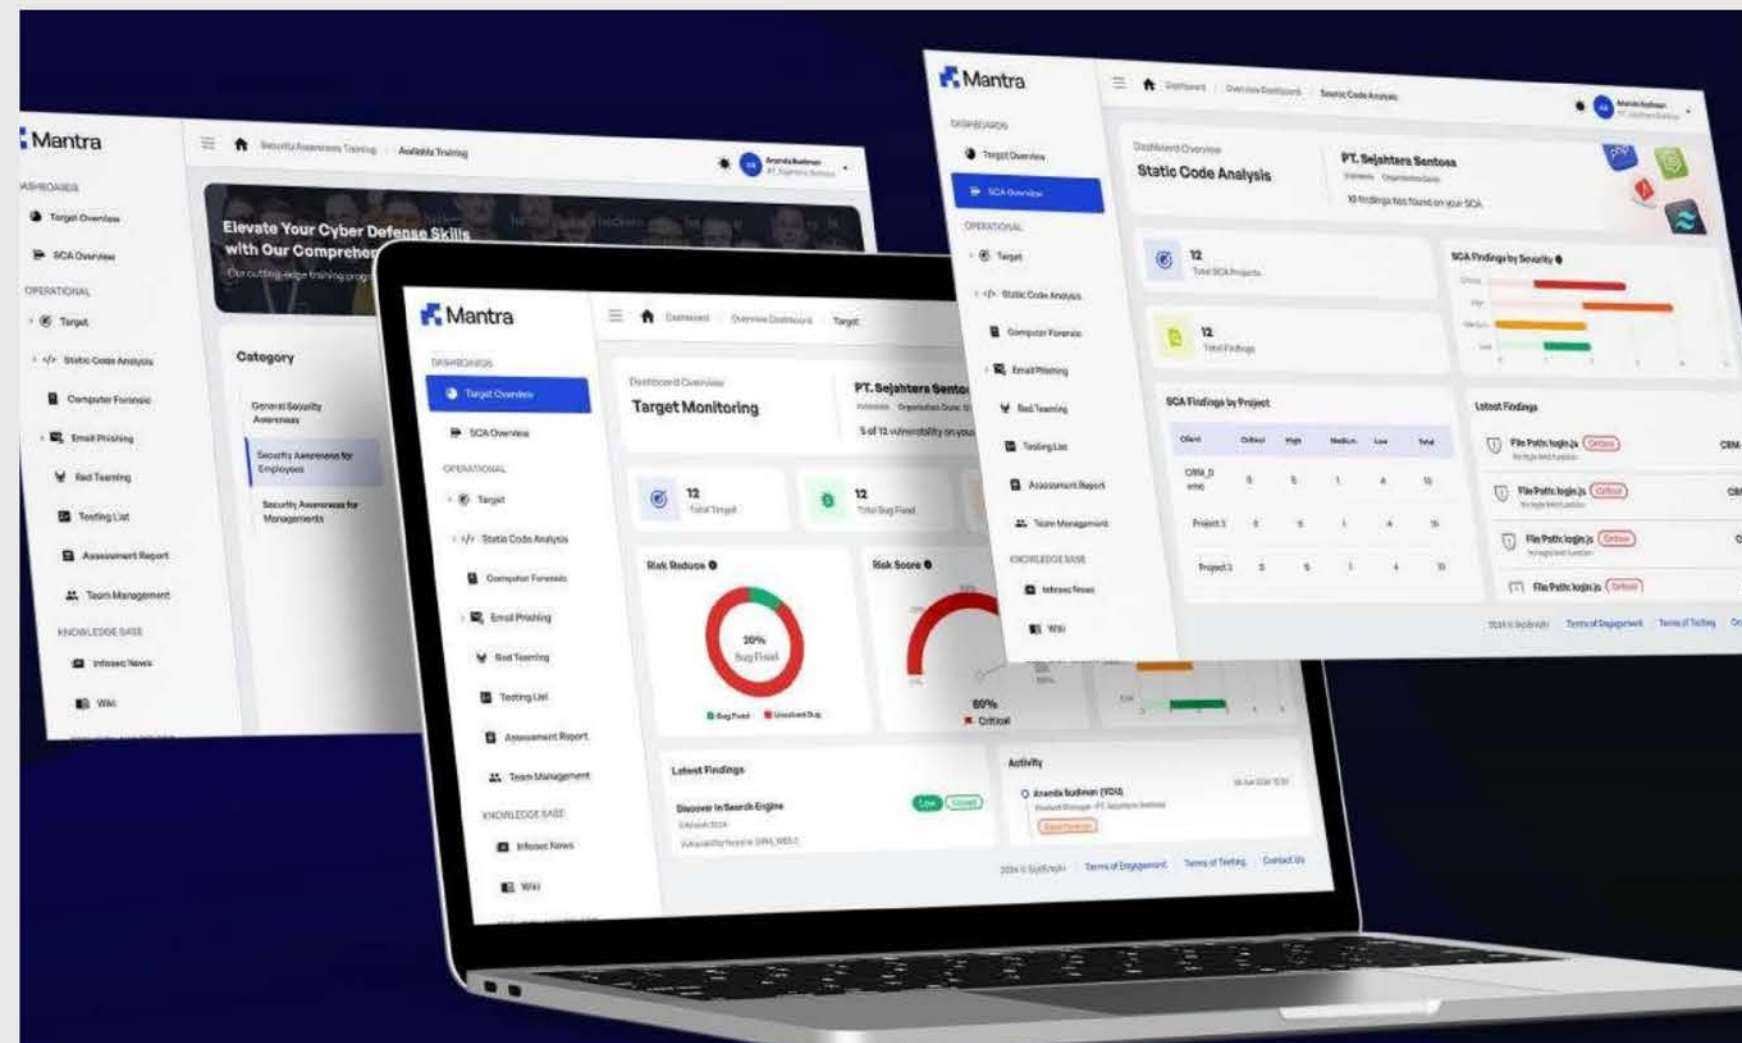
Mantra

DASHBOARDS
Target Overview
SCA Overview
OPERATIONAL
Target
Static Code Analysis
Computer Forensic
Email Phishing
Red Teaming
Testing List
Assessment Report
Team Management
KNOWLEDGE BASE
Infosec News
Wiki

Security Awareness Training / Available Training

Elevate Your Cyber Defense Skills with Our Comprehen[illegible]
Our cutting-edge training prog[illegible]

Category
General Security Awareness
Security Awareness for Employees
Security Awareness for Managements

Mantra

DASHBOARDS
Target Overview
SCA Overview
OPERATIONAL
Target
Static Code Analysis
Computer Forensic
Email Phishing
Red Teaming
Testing List
Assessment Report
Team Management
KNOWLEDGE BASE
Infosec News
Wiki

Dashboard / Overview Dashboard / Target

Dashboard Overview
Target Monitoring
PT. Sejahtera Sento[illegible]
5 of 12 vulnerability on you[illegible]

12
Total Target
12
Total Bug Fixed

Risk Reduce
20%
Bug Fixed
Bug Fixed  Unsolved Bug

Risk Score
80%
Critical

Latest Findings
Discover In Search Engine
Low  Closed

Activity
Ananda Budiman (YOU)

2024 © SysBright  Terms of Engagement  Terms of Testing  Contact Us

Mantra

DASHBOARDS
Target Overview
SCA Overview
OPERATIONAL
Target
Static Code Analysis
Computer Forensic
Email Phishing
Red Teaming
Testing List
Assessment Report
Team Management
KNOWLEDGE BASE
Infosec News
Wiki

Dashboard / Overview Dashboard / Static Code Analysis

Dashboard Overview
Static Code Analysis
PT. Sejahtera Sentosa
10 findings has found on your SCA

12
Total SCA Projects
12
Total Findings

SCA Findings by Severity

SCA Findings by Project

| Client | Critical | High | Medium | Low | Total |
|---|---|---|---|---|---|
| CRM_D emo | 5 | 5 | 1 | 4 | 15 |
| Project 1 | 5 | 5 | 1 | 4 | 15 |
| Project 1 | 5 | 5 | 1 | 4 | 15 |

Latest Findings
File Path: login.js  Critical
File Path: login.js  Critical
File Path: login.js  Critical
File Path: login.js  Critical

2024 © SysBright  Terms of Engagement  Terms of Testing